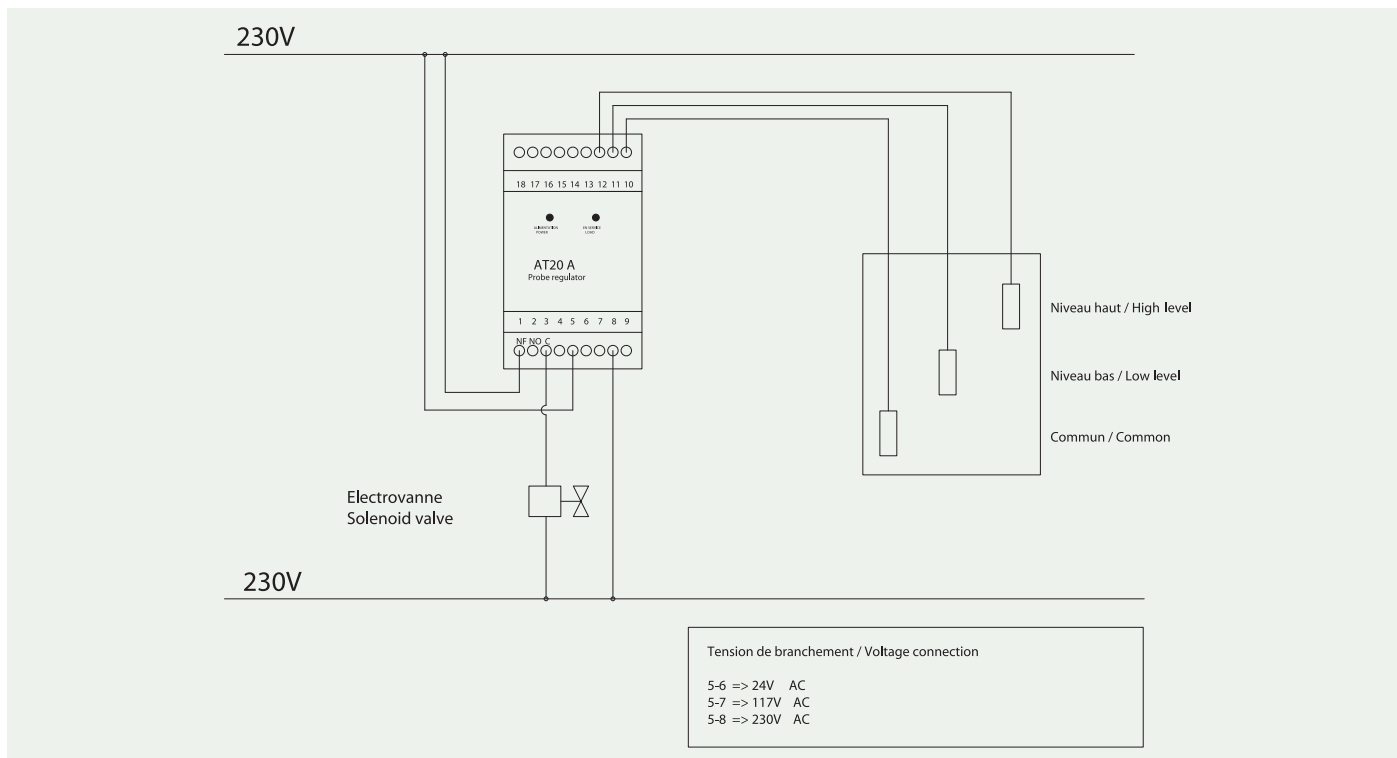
230V

18 17 16 15 14 13 12 11 10

ALIMENTATION POWER

EN SERVICE LOAD

AT20 A
Probe regulator

1 2 3 4 5 6 7 8 9

NF NO C

Niveau haut / High level

Niveau bas / Low level

Commun / Common

Electrovanne
Solenoid valve

230V

Tension de branchement / Voltage connection

5-6 => 24V AC
5-7 => 117V AC
5-8 => 230V AC